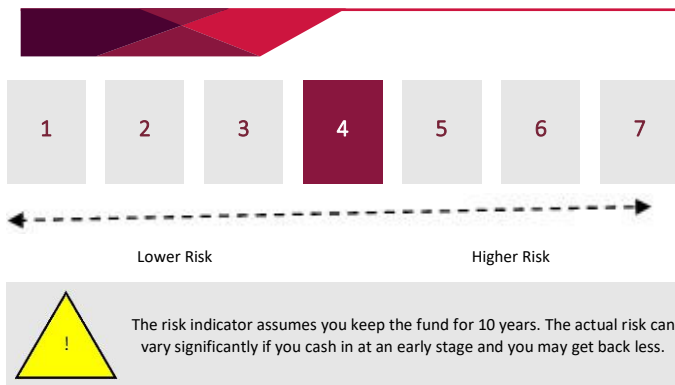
1 2 3 4 5 6 7

Lower Risk

Higher Risk

!

The risk indicator assumes you keep the fund for 10 years. The actual risk can vary significantly if you cash in at an early stage and you may get back less.